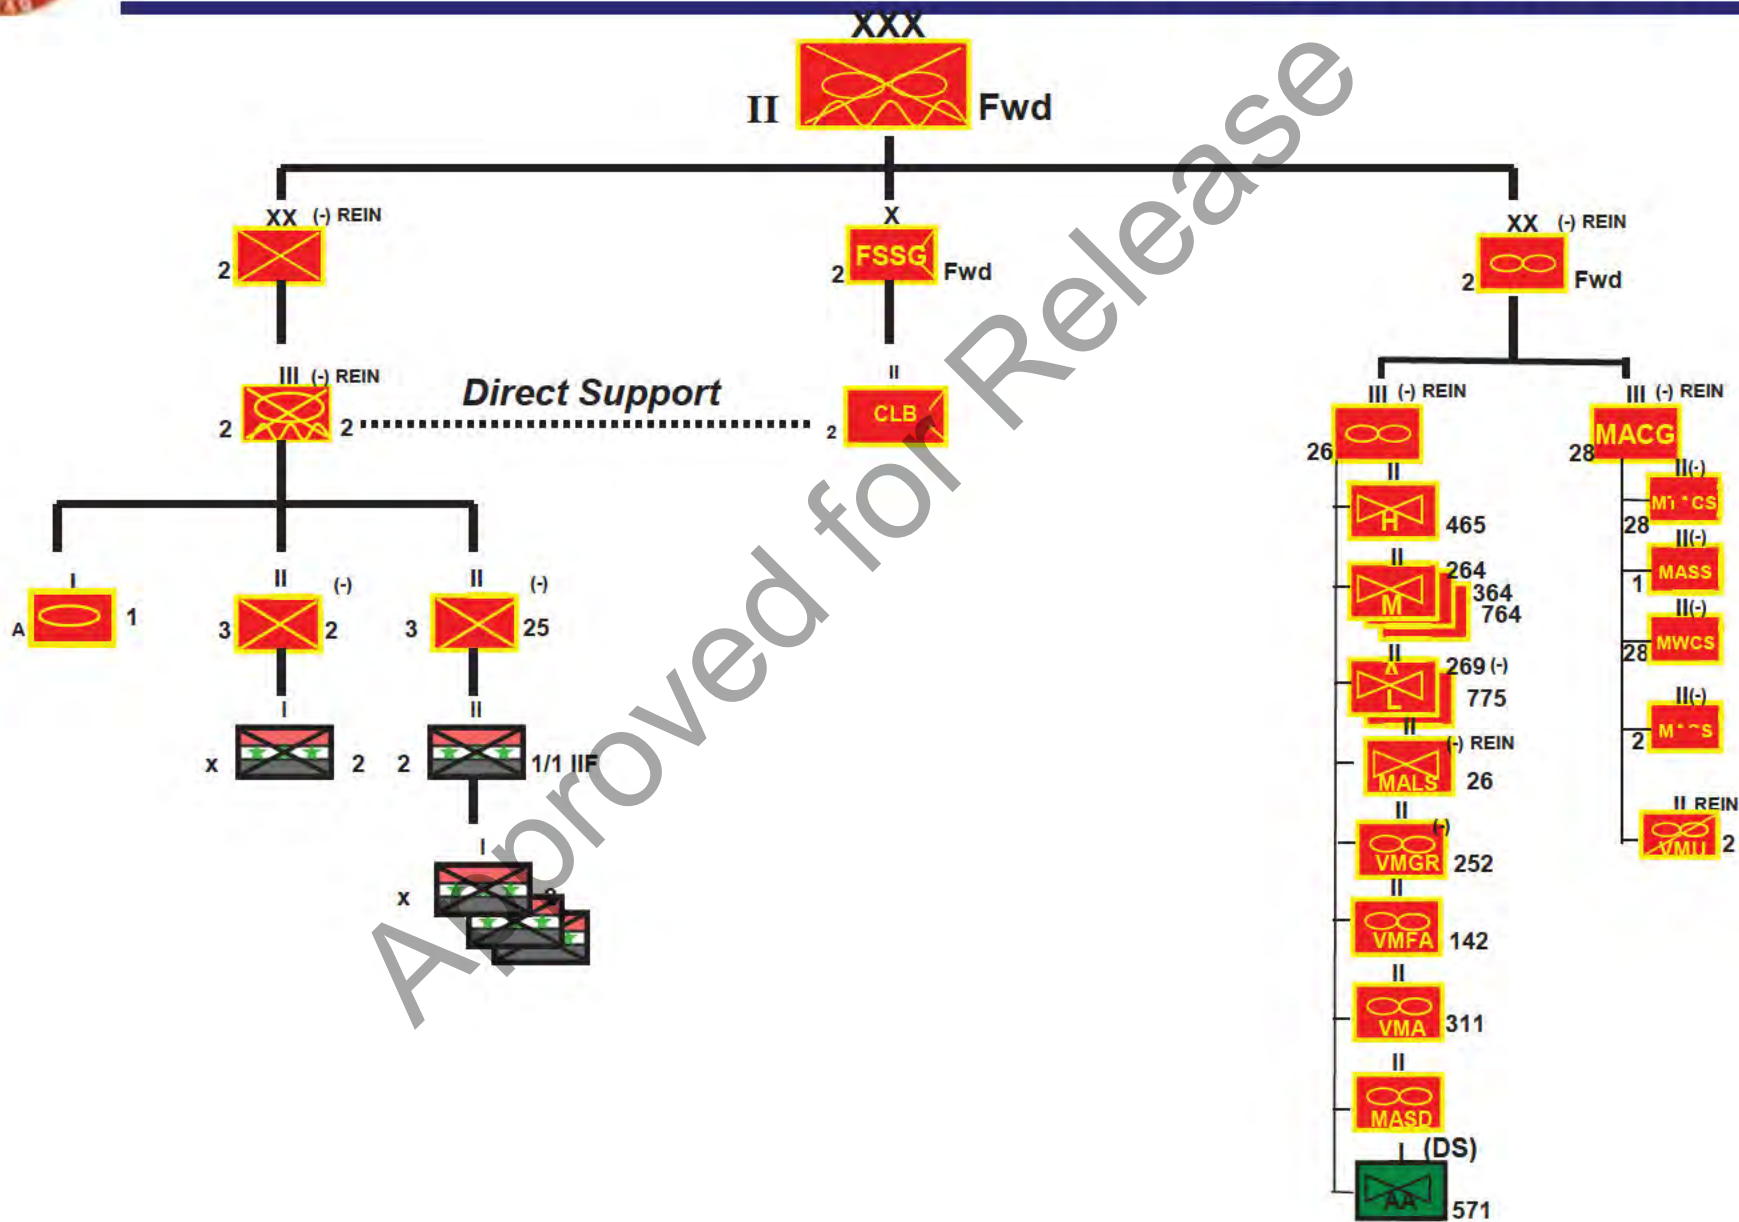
XXX
II Fwd

XX (-) REIN
2

X
FSSG
2 Fwd

XX (-) REIN
2 Fwd

III (-) REIN
2 2

Direct Support

II
CLB
2

III (-) REIN
26

III (-) REIN
MACG
28

II
H
465

II(-)
M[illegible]CS
28

II
M
264
364
764

II(-)
MASS
1

I
A 1

II (-)
3 2

II (-)
3 25

II(-)
MWCS
28

II
X
L
269 (-)
775

II(-)
M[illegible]S
2

I
x 2

II
2 1/1 IIF

II (-) REIN
MALS
26

II REIN
VMU
2

I
x 2

II
(-)
VMGR
252

II
VMFA
142

II
VMA
311

II
MASD

I (DS)
AA
571

Approved for Release